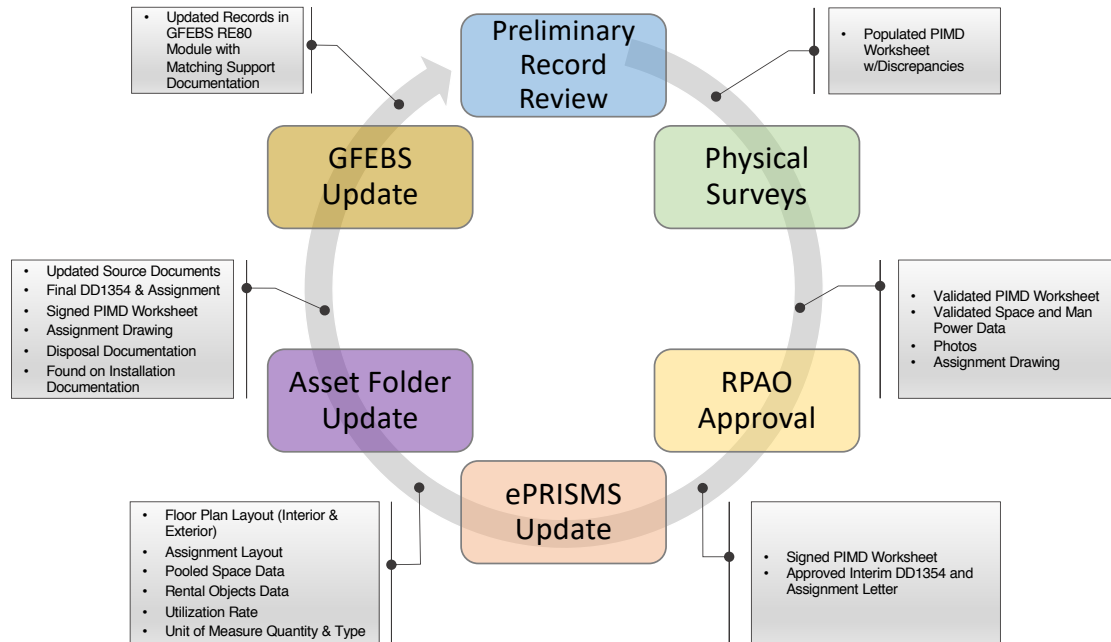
- Updated Records in GFEBS RE80 Module with Matching Support Documentation

Preliminary Record Review

- Populated PIMD Worksheet w/Discrepancies

GFEBS Update

Physical Surveys

- Updated Source Documents
- Final DD1354 & Assignment
- Signed PIMD Worksheet
- Assignment Drawing
- Disposal Documentation
- Found on Installation Documentation

- Validated PIMD Worksheet
- Validated Space and Man Power Data
- Photos
- Assignment Drawing

Asset Folder Update

RPAO Approval

ePRISMS Update

- Floor Plan Layout (Interior & Exterior)
- Assignment Layout
- Pooled Space Data
- Rental Objects Data
- Utilization Rate
- Unit of Measure Quantity & Type

- Signed PIMD Worksheet
- Approved Interim DD1354 and Assignment Letter